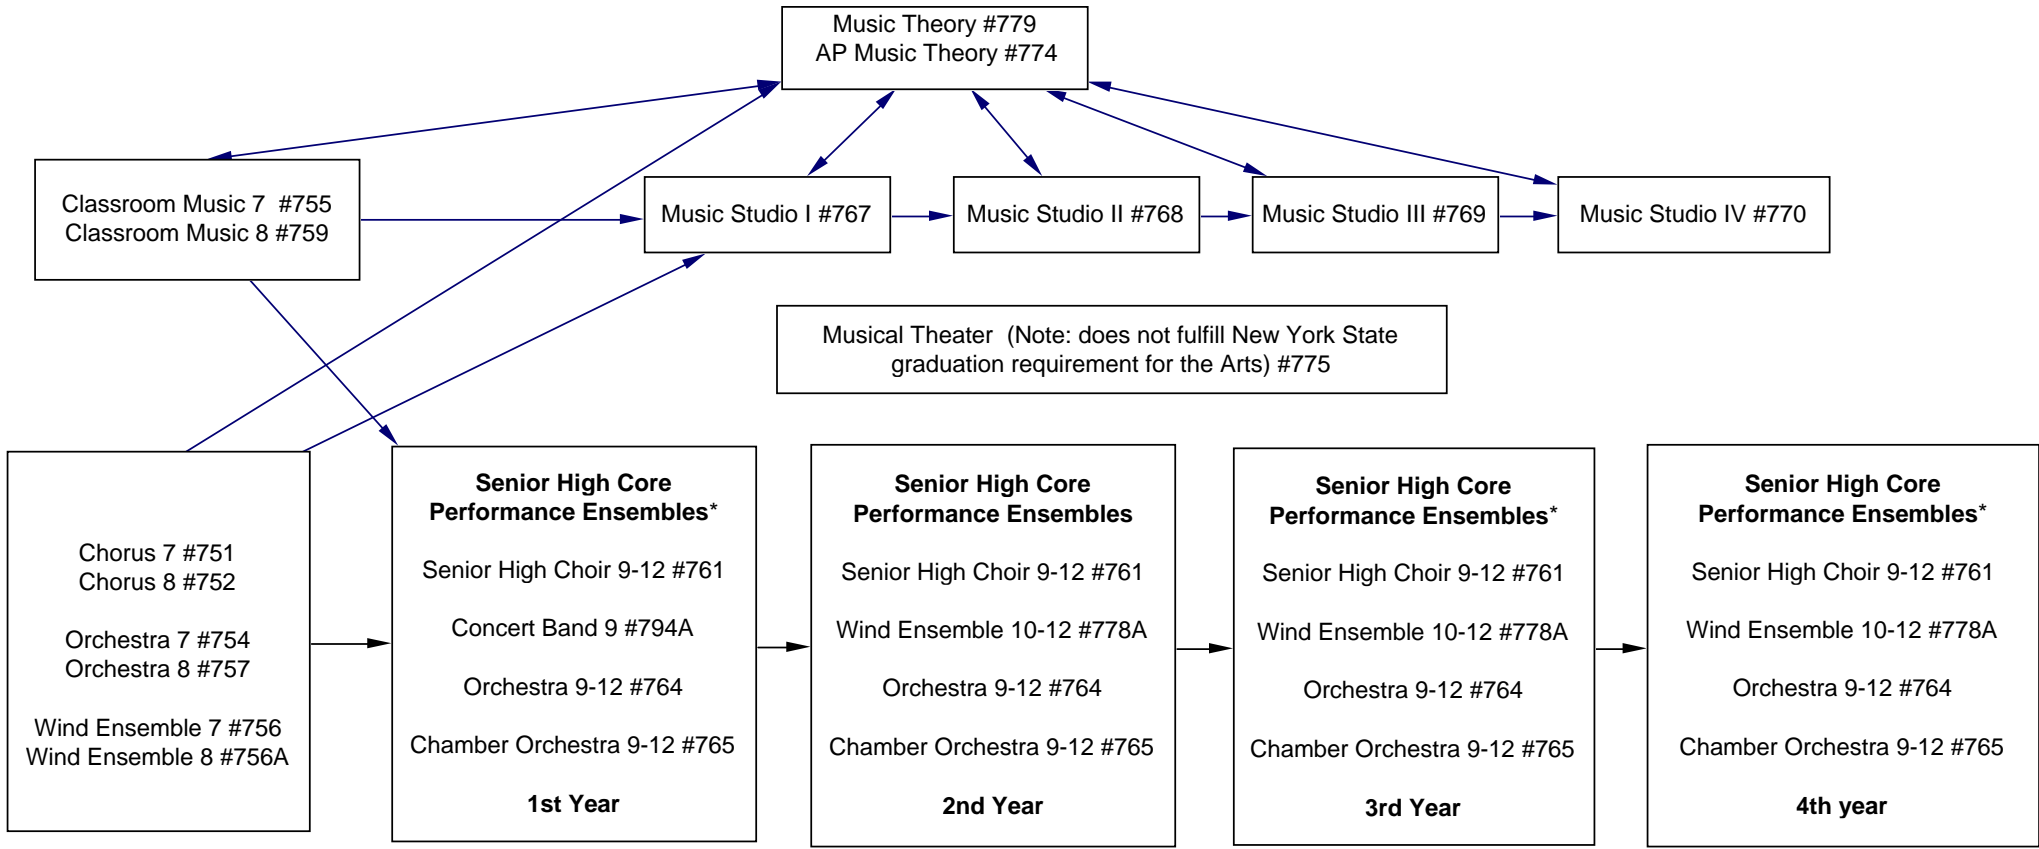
Music Theory #779
AP Music Theory #774

Classroom Music 7 #755
Classroom Music 8 #759

Music Studio I #767

Music Studio II #768

Music Studio III #769

Music Studio IV #770

Musical Theater (Note: does not fulfill New York State graduation requirement for the Arts) #775

Chorus 7 #751
Chorus 8 #752

Orchestra 7 #754
Orchestra 8 #757

Wind Ensemble 7 #756
Wind Ensemble 8 #756A

**Senior High Core Performance Ensembles***

Senior High Choir 9-12 #761

Concert Band 9 #794A

Orchestra 9-12 #764

Chamber Orchestra 9-12 #765

**1st Year**

**Senior High Core Performance Ensembles**

Senior High Choir 9-12 #761

Wind Ensemble 10-12 #778A

Orchestra 9-12 #764

Chamber Orchestra 9-12 #765

**2nd Year**

**Senior High Core Performance Ensembles***

Senior High Choir 9-12 #761

Wind Ensemble 10-12 #778A

Orchestra 9-12 #764

Chamber Orchestra 9-12 #765

**3rd Year**

**Senior High Core Performance Ensembles***

Senior High Choir 9-12 #761

Wind Ensemble 10-12 #778A

Orchestra 9-12 #764

Chamber Orchestra 9-12 #765

**4th year**